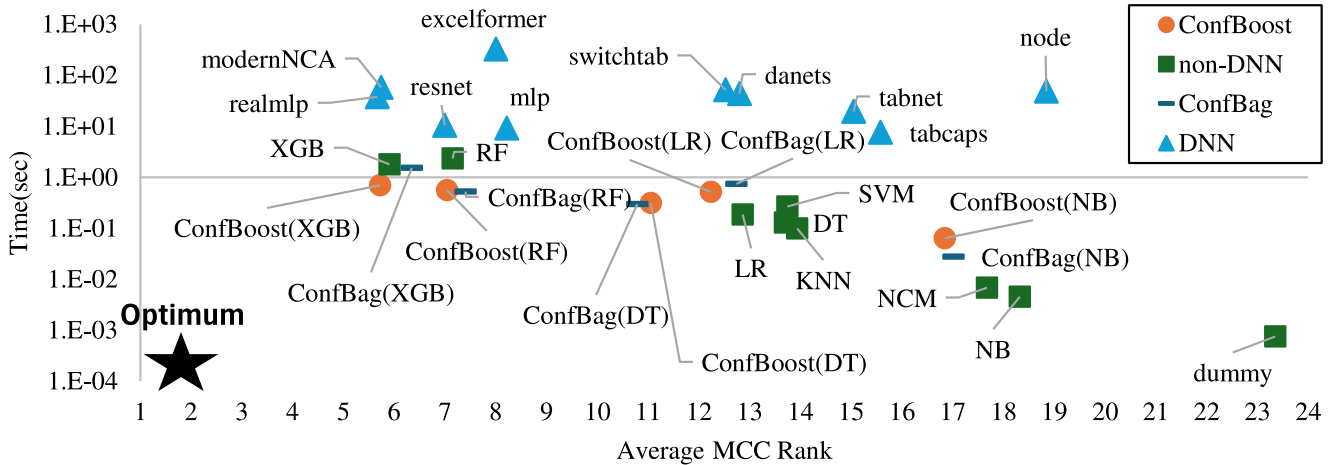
ConfBoost
non-DNN
ConfBag
DNN

1.E+03
1.E+02
1.E+01
1.E+00
1.E-01
1.E-02
1.E-03
1.E-04

Time(sec)

excelformer
modernNCA
realmlp
resnet
mlp
switchtab
danets
node
tabnet
tabcaps
XGB
RF
ConfBoost(LR)
ConfBag(LR)
ConfBag(RF)
SVM
DT
ConfBoost(NB)
ConfBoost(XGB)
ConfBoost(RF)
LR
KNN
ConfBag(NB)
ConfBag(XGB)
NCM
Optimum
ConfBag(DT)
NB
ConfBoost(DT)
dummy

1 2 3 4 5 6 7 8 9 10 11 12 13 14 15 16 17 18 19 20 21 22 23 24

Average MCC Rank